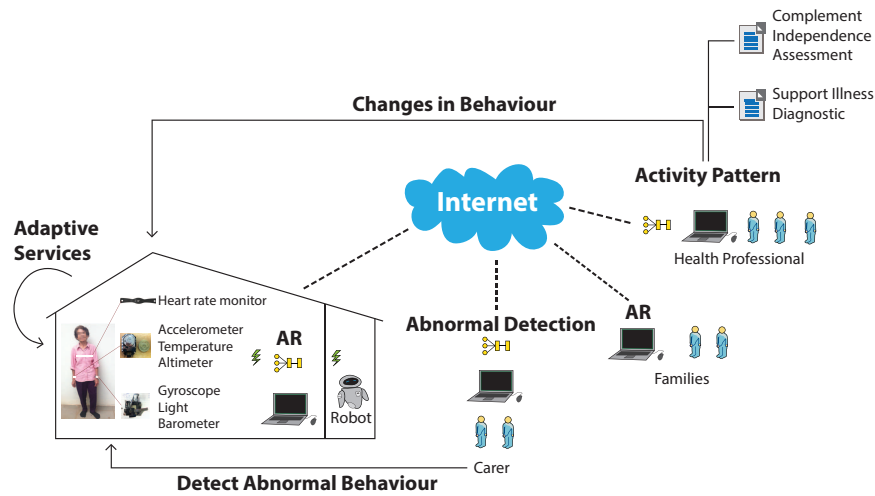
Complement Independence Assessment

Support Illness Diagnostic

Changes in Behaviour

Activity Pattern

Internet

Adaptive Services

Health Professional

Heart rate monitor

Accelerometer
Temperature
Altimeter

AR

Gyroscope
Light
Barometer

Robot

Abnormal Detection

AR

Families

Carer

Detect Abnormal Behaviour